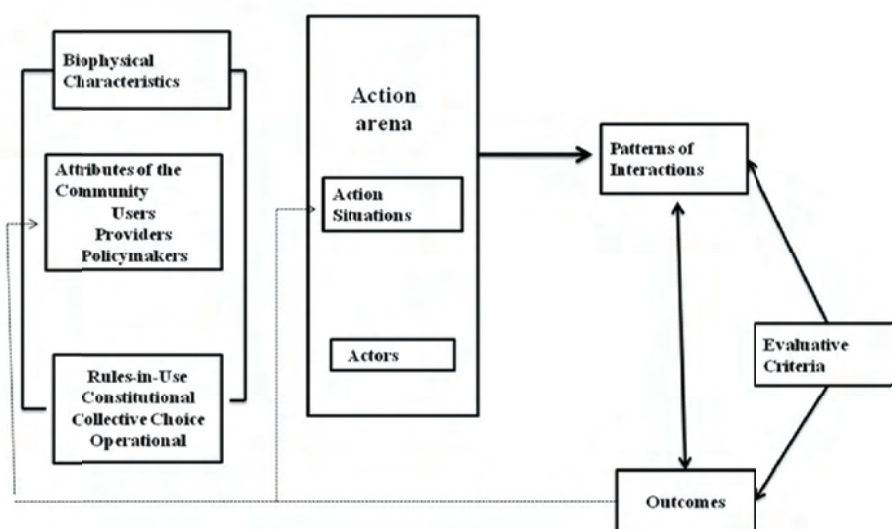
Biophysical Characteristics

Attributes of the Community
Users
Providers
Policymakers

Rules-in-Use
Constitutional
Collective Choice
Operational

Action arena

Action Situations

Actors

Patterns of Interactions

Evaluative Criteria

Outcomes